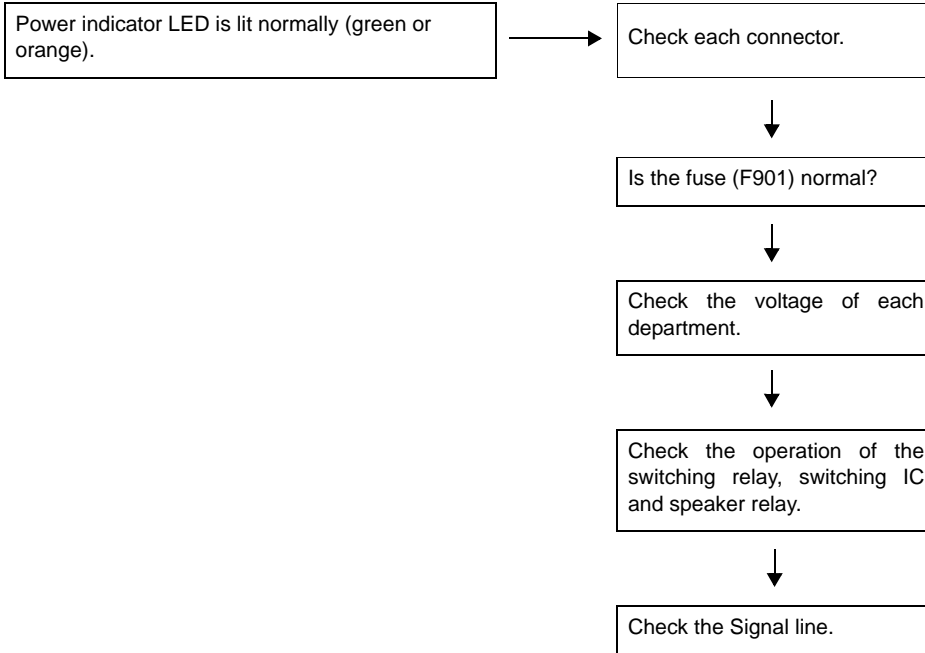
Power indicator LED is lit normally (green or orange).

Check each connector.

Is the fuse (F901) normal?

Check the voltage of each department.

Check the operation of the switching relay, switching IC and speaker relay.

Check the Signal line.